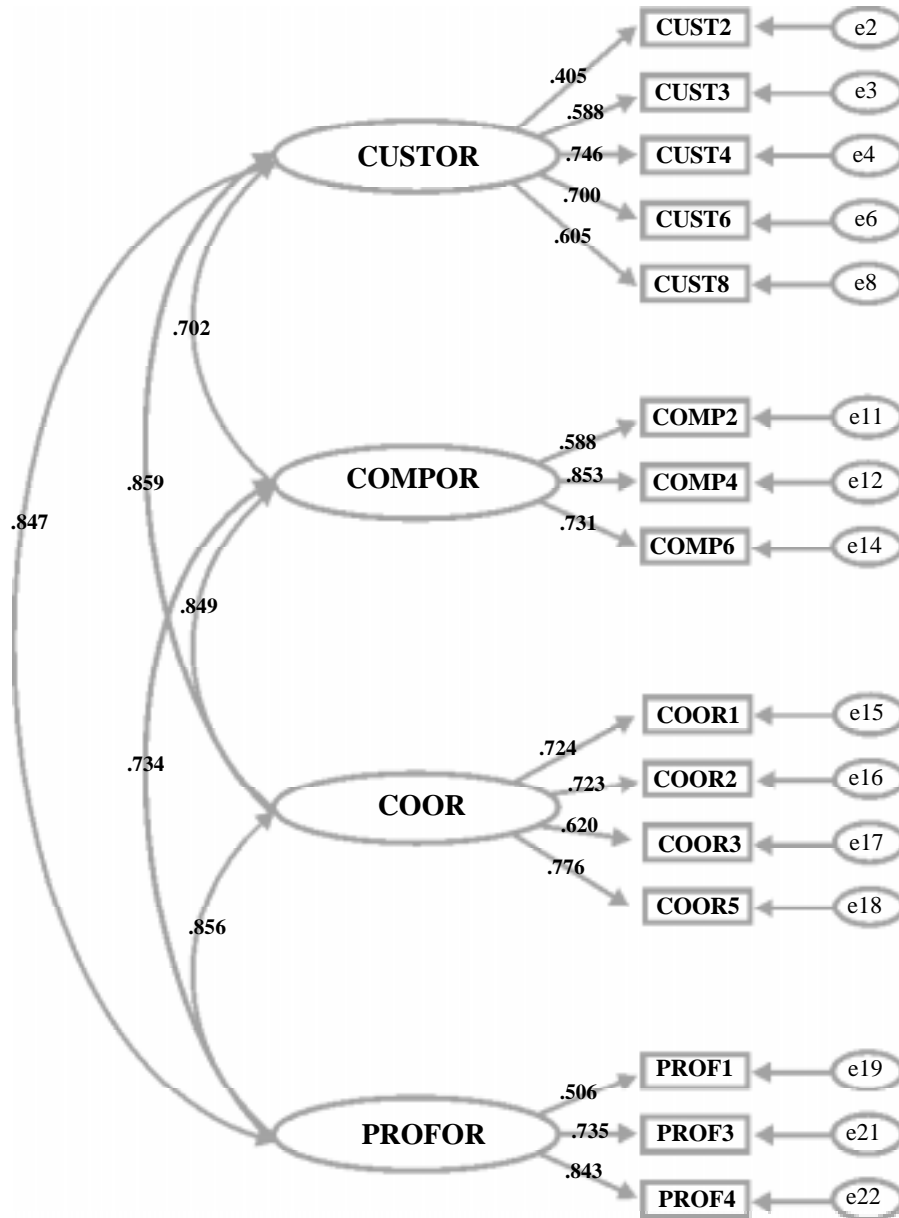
CUST2 e2
.405
CUST3 e3
.588
CUSTOR
.746 CUST4 e4
.700
CUST6 e6
.605
CUST8 e8

.702

COMP2 e11
.588
.859
COMPOR
.853 COMP4 e12
.847
.731
COMP6 e14

.849

COOR1 e15
.724
.734
.723 COOR2 e16
COOR
.620 COOR3 e17
.776
COOR5 e18

.856

PROF1 e19
.506
PROFOR
.735 PROF3 e21
.843
PROF4 e22